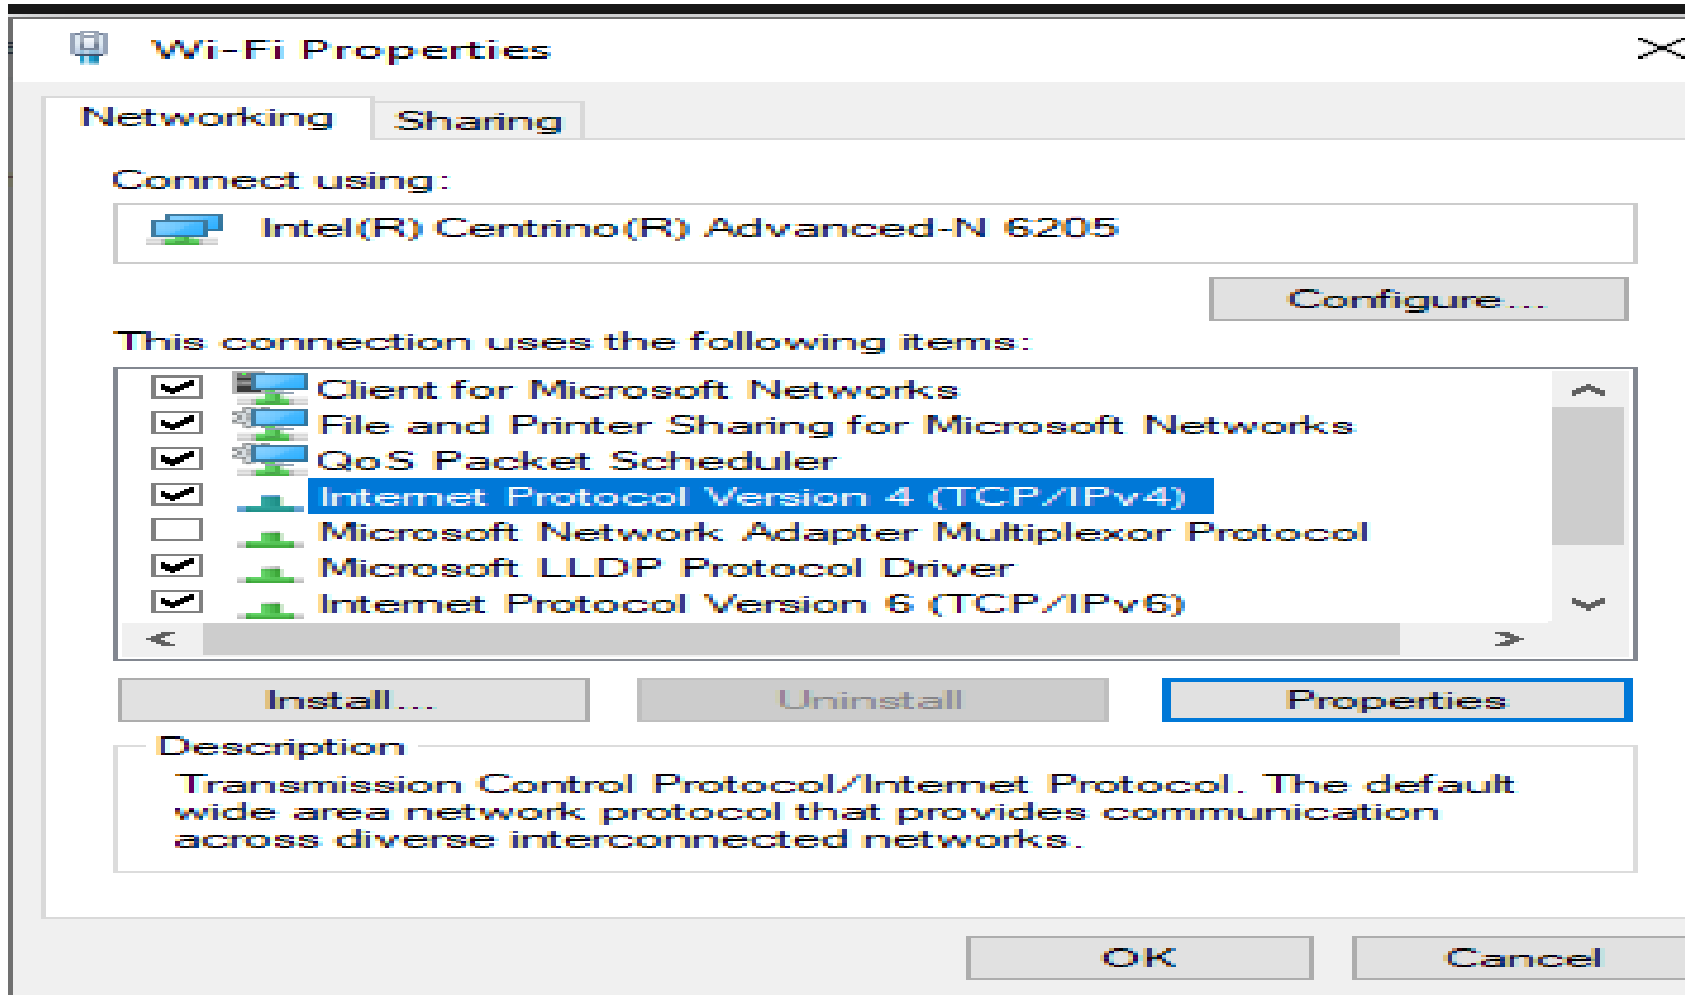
Wi-Fi Properties

Networking Sharing

Connect using:

Intel(R) Centrino(R) Advanced-N 6205

Configure...

This connection uses the following items:

Client for Microsoft Networks
File and Printer Sharing for Microsoft Networks
QoS Packet Scheduler
Internet Protocol Version 4 (TCP/IPv4)
Microsoft Network Adapter Multiplexor Protocol
Microsoft LLDP Protocol Driver
Internet Protocol Version 6 (TCP/IPv6)

Install... Uninstall Properties

Description
Transmission Control Protocol/Internet Protocol. The default wide area network protocol that provides communication across diverse interconnected networks.

OK Cancel